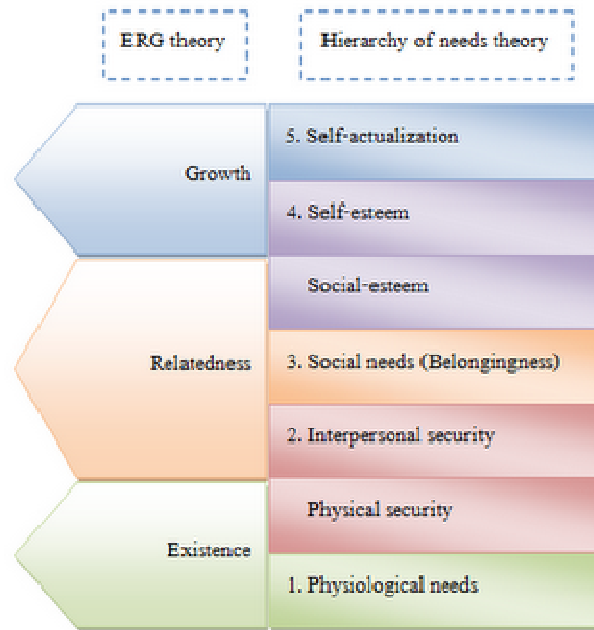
ERG theory

Hierarchy of needs theory

Growth

5. Self-actualization

4. Self-esteem

Relatedness

Social-esteem

3. Social needs (Belongingness)

2. Interpersonal security

Existence

Physical security

1. Physiological needs